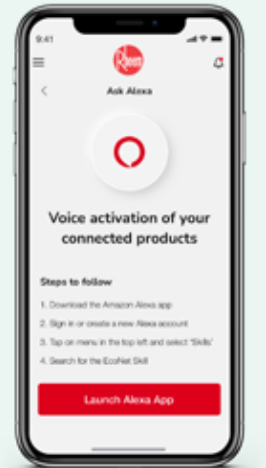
9:41

Rheem

Ask Alexa

Voice activation of your connected products

Steps to follow

1. Download the Amazon Alexa app
2. Sign in or create a new Alexa account
3. Tap on menu in the top left and select 'Skills'
4. Search for the EcoNet Skill

Launch Alexa App